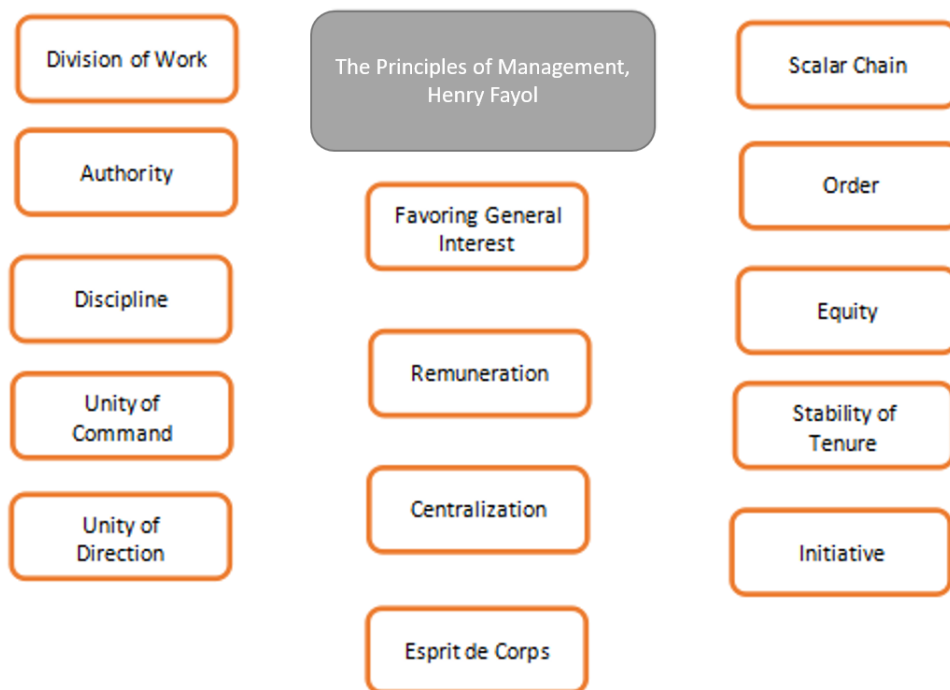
The Principles of Management, Henry Fayol

Division of Work

Authority

Discipline

Unity of Command

Unity of Direction

Favoring General Interest

Remuneration

Centralization

Esprit de Corps

Scalar Chain

Order

Equity

Stability of Tenure

Initiative